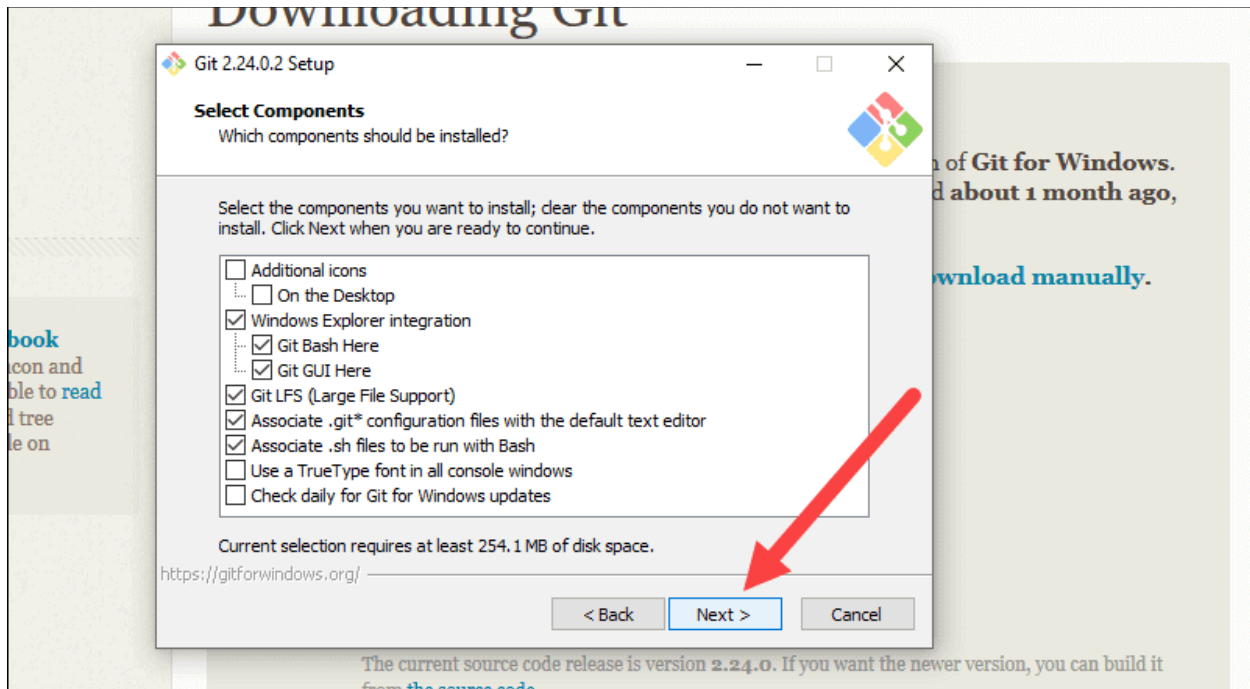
Downloading Git

Git 2.24.0.2 Setup

Select Components
Which components should be installed?

Select the components you want to install; clear the components you do not want to install. Click Next when you are ready to continue.

Additional icons
On the Desktop
Windows Explorer integration
Git Bash Here
Git GUI Here
Git LFS (Large File Support)
Associate .git* configuration files with the default text editor
Associate .sh files to be run with Bash
Use a TrueType font in all console windows
Check daily for Git for Windows updates

Current selection requires at least 254.1 MB of disk space.

https://gitforwindows.org/

< Back
Next >
Cancel

n of Git for Windows.
d about 1 month ago,

ownload manually.

book
icon and
ble to read
l tree
le on

The current source code release is version 2.24.0. If you want the newer version, you can build it